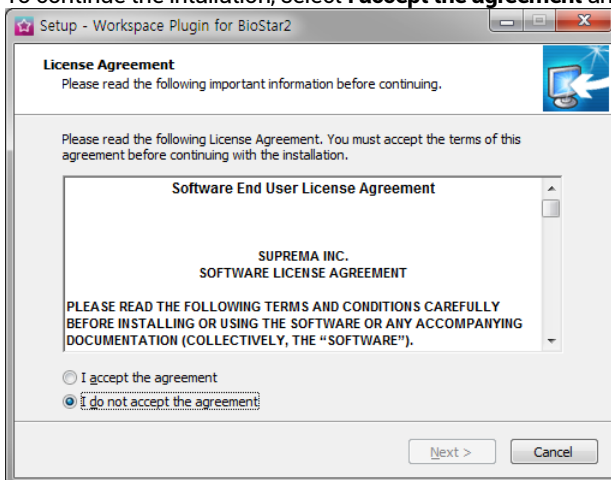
To continue the installation, select **I accept the agreement** an

Setup - Workspace Plugin for BioStar2

License Agreement

Please read the following important information before continuing.

Please read the following License Agreement. You must accept the terms of this agreement before continuing with the installation.

Software End User License Agreement

SUPREMA INC.
SOFTWARE LICENSE AGREEMENT

PLEASE READ THE FOLLOWING TERMS AND CONDITIONS CAREFULLY BEFORE INSTALLING OR USING THE SOFTWARE OR ANY ACCOMPANYING DOCUMENTATION (COLLECTIVELY, THE "SOFTWARE").

I accept the agreement

I do not accept the agreement

Next >

Cancel